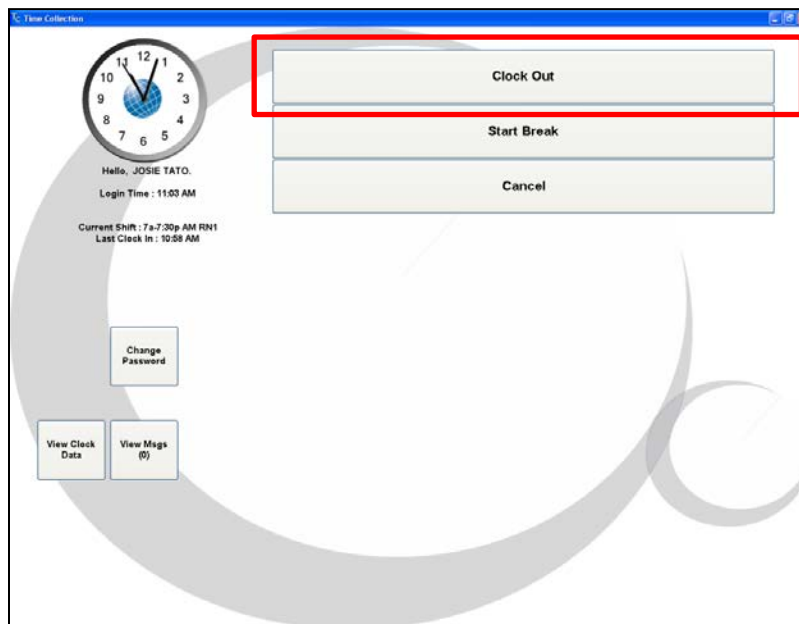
Time Collection

12
1
2
3
4
5
6
7
8
9
10
11

Hello, JOSIE TATO.

Login Time : 11:03 AM

Current Shift : 7a-7:30p AM RN1
Last Clock In : 10:58 AM

Clock Out

Start Break

Cancel

Change Password

View Clock Data

View Msgs (0)